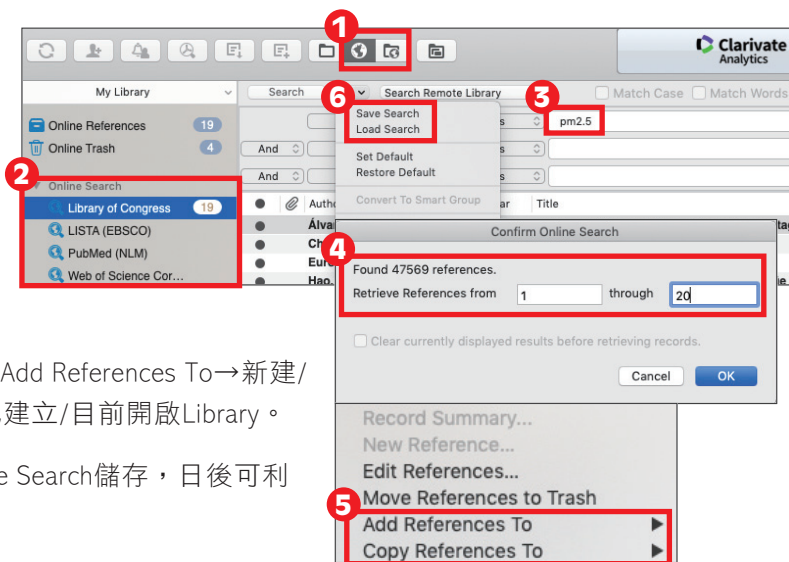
1
Clarivate Analytics

My Library
Search
Search Remote Library
Match Case
Match Words
6
3
Save Search
Load Search
pm2.5
Online References 19
Online Trash 4
And
And
Set Default
Restore Default
2
Online Search
Convert To Smart Group
Library of Congress 19
LISTA (EBSCO)
PubMed (NLM)
Web of Science Cor...
Auth
ar
Title
Álva
Ch
Eur
Hao
Confirm Online Search
4
Found 47569 references.
Retrieve References from 1 through 20
Clear currently displayed results before retrieving records.
Cancel
OK

Add References To→新建/
建立/目前開啟Library。

e Search儲存，日後可利

Record Summary...
New Reference...
Edit References...
Move References to Trash
5
Add References To
Copy References To